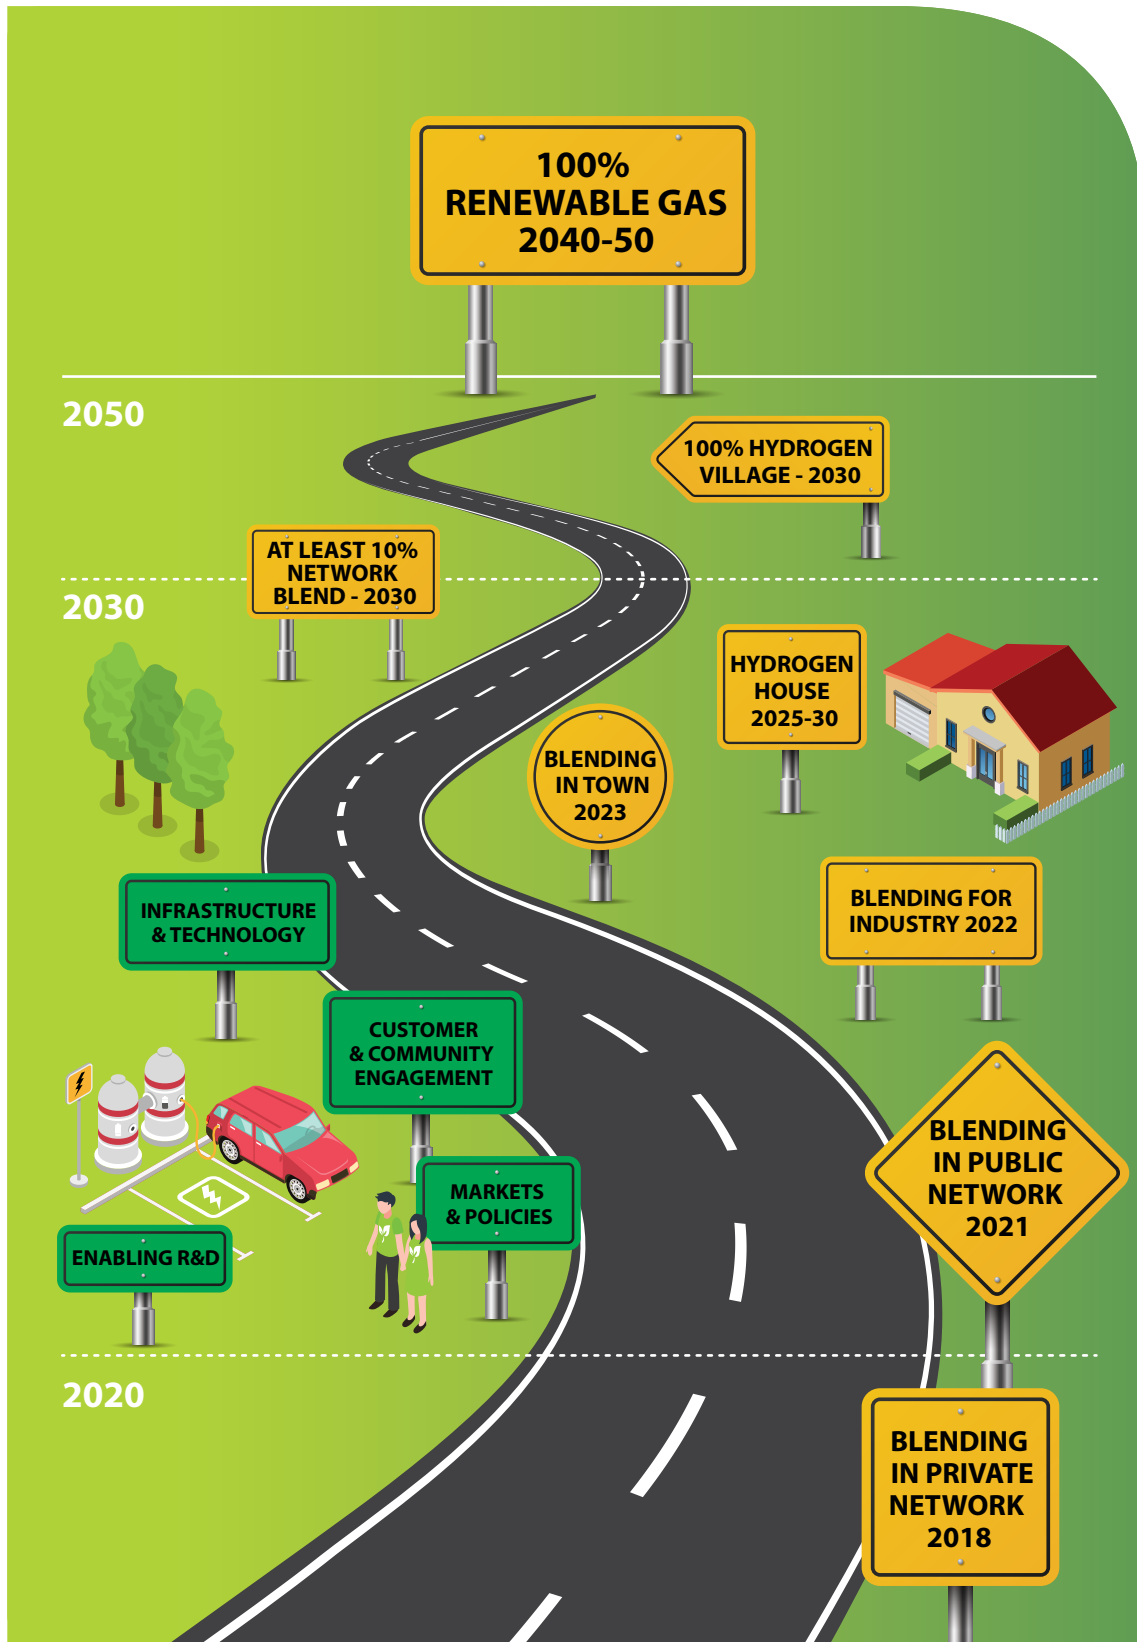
100%
RENEWABLE GAS
2040-50

2050

100% HYDROGEN VILLAGE - 2030

AT LEAST 10% NETWORK BLEND - 2030

2030

HYDROGEN HOUSE 2025-30

BLENDING IN TOWN 2023

INFRASTRUCTURE & TECHNOLOGY

BLENDING FOR INDUSTRY 2022

CUSTOMER & COMMUNITY ENGAGEMENT

BLENDING IN PUBLIC NETWORK 2021

MARKETS & POLICIES

ENABLING R&D

2020

BLENDING IN PRIVATE NETWORK 2018